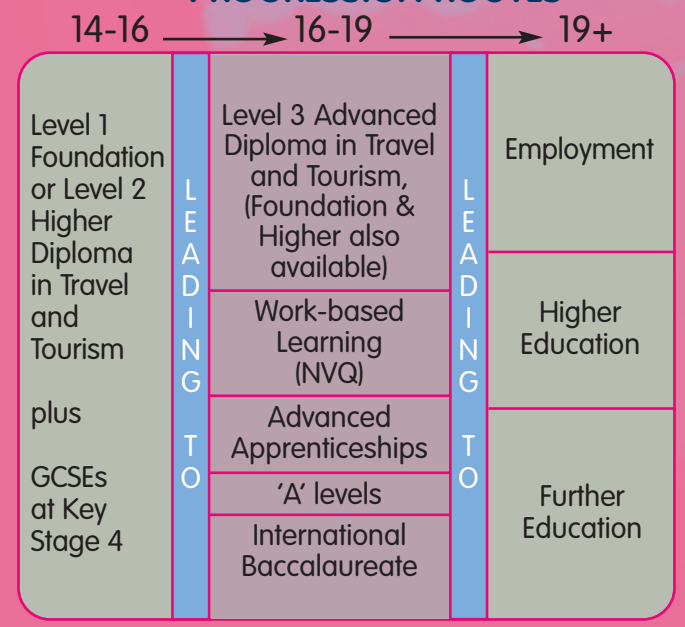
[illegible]

14-16 → 16-19 → 19+

Level 1 Foundation or Level 2 Higher Diploma in Travel and Tourism

plus

GCSEs at Key Stage 4

LEADING TO

Level 3 Advanced Diploma in Travel and Tourism, (Foundation & Higher also available)

Work-based Learning (NVQ)

Advanced Apprenticeships

'A' levels

International Baccalaureate

LEADING TO

Employment

Higher Education

Further Education